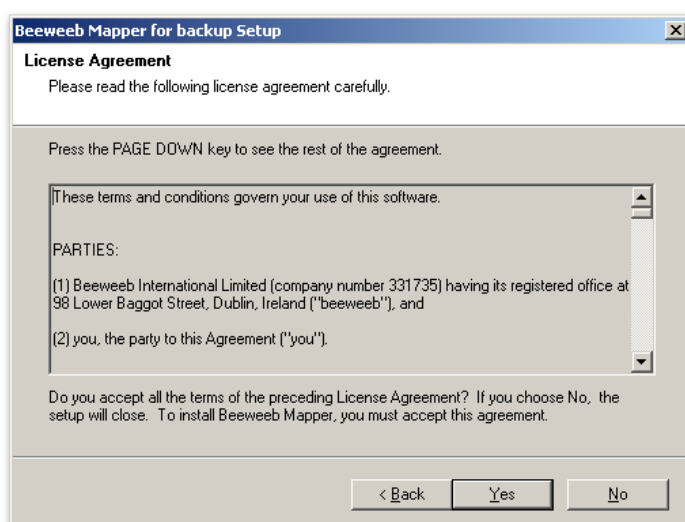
Beeweeb Mapper for backup Setup

License Agreement

Please read the following license agreement carefully.

Press the PAGE DOWN key to see the rest of the agreement.

These terms and conditions govern your use of this software.

PARTIES:

(1) Beeweeb International Limited (company number 331735) having its registered office at 98 Lower Baggot Street, Dublin, Ireland ("beeweeb"), and

(2) you, the party to this Agreement ("you").

Do you accept all the terms of the preceding License Agreement? If you choose No, the setup will close. To install Beeweeb Mapper, you must accept this agreement.

< Back Yes No